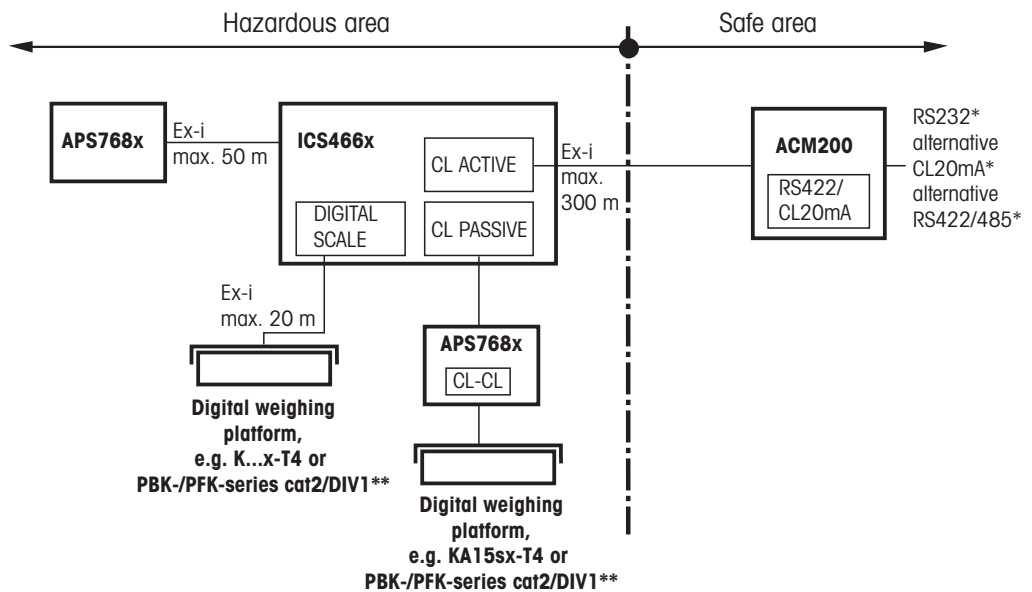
Hazardous area

Safe area

APS768x

Ex-i
max. 50 m

ICS466x

CL ACTIVE

DIGITAL SCALE

CL PASSIVE

Ex-i
max. 300 m

ACM200

RS422/ CL20mA

RS232*
alternative
CL20mA*
alternative
RS422/485*

Ex-i
max. 20 m

Digital weighing platform, e.g. K...x-T4 or PBK-/PFK-series cat2/DIV1**

APS768x

CL-CL

Digital weighing platform, e.g. KA15sx-T4 or PBK-/PFK-series cat2/DIV1**